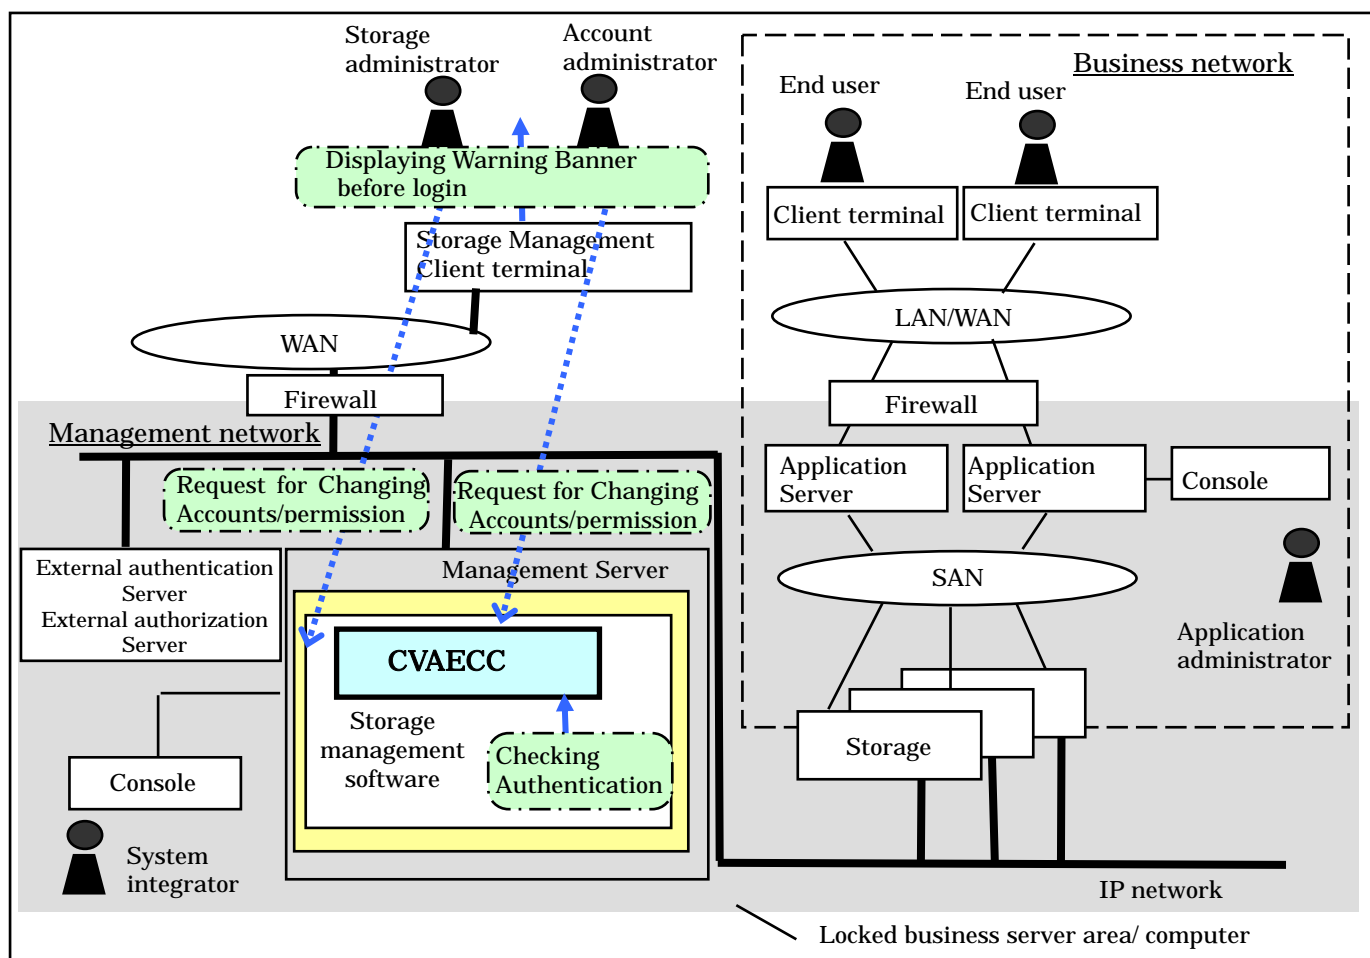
Storage administrator

Account administrator

Business network

End user

End user

Displaying Warning Banner before login

Client terminal

Client terminal

Storage Management Client terminal

LAN/WAN

WAN

Firewall

Firewall

Management network

Request for Changing Accounts/permission

Request for Changing Accounts/permission

Application Server

Application Server

Console

External authentication Server
External authorization Server

Management Server

SAN

CVAECC

Application administrator

Storage management software

Checking Authentication

Storage

Console

System integrator

IP network

Locked business server area/ computer